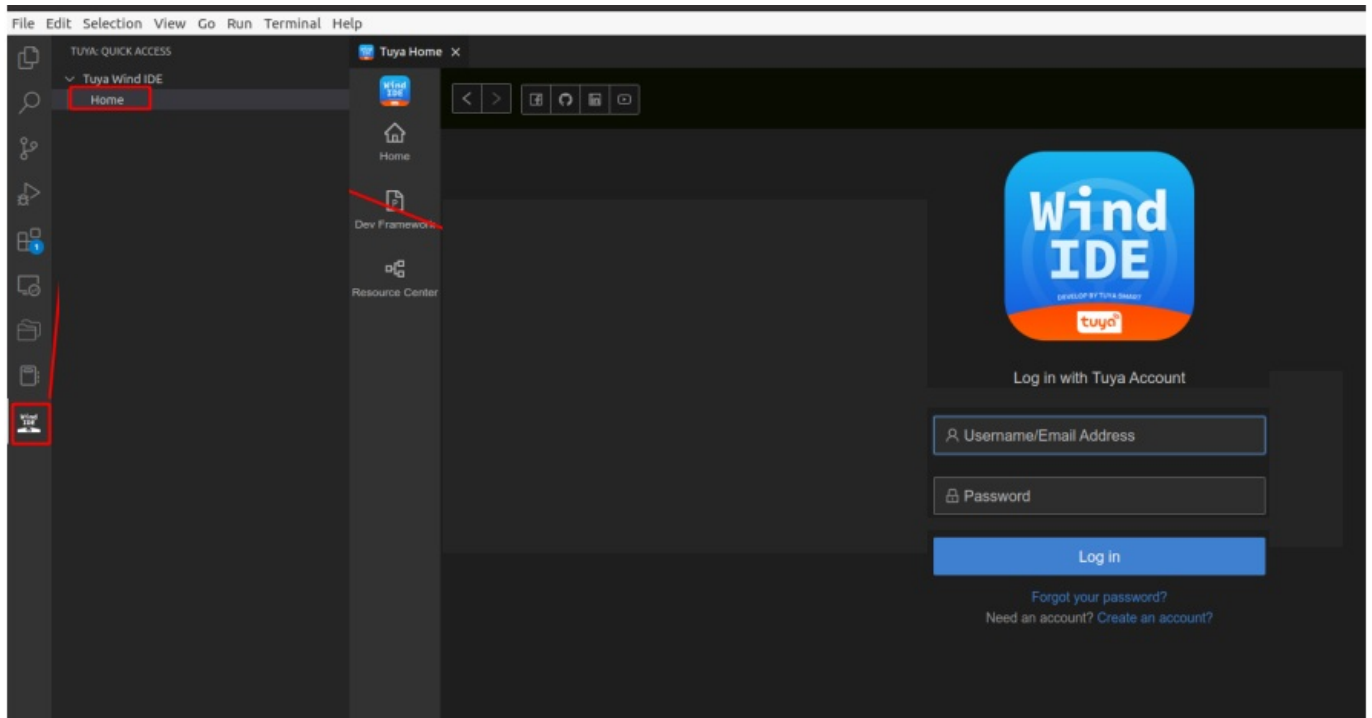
File Edit Selection View Go Run Terminal Help

TUYA: QUICK ACCESS
Tuya Wind IDE
Home

Tuya Home ×

Wind IDE

Home

Dev Framework

Resource Center

Wind IDE
DEVELOP BY TUYA SMART
tuya

Log in with Tuya Account

Username/Email Address

Password

Log in

Forgot your password?
Need an account? Create an account?